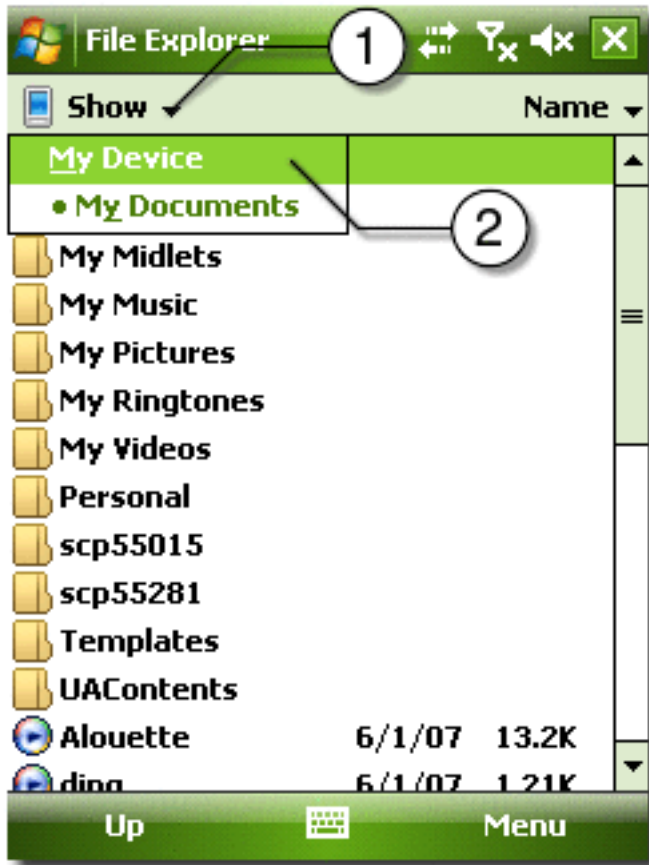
File Explorer
1
Show
Name
My Device
• My Documents
2
My Midlets
My Music
My Pictures
My Ringtones
My Videos
Personal
scp55015
scp55281
Templates
UAContents
Alouette 6/1/07 13.2K
ding 6/1/07 1.21K
Up
Menu